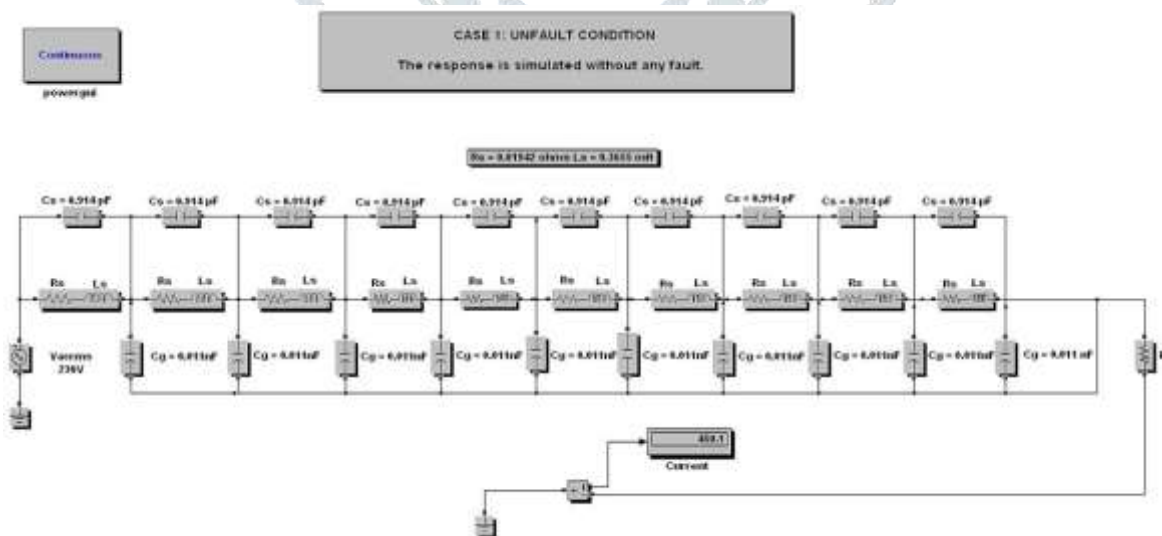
Continuous

powergui

CASE 1: UNFAULT CONDITION

The response is simulated without any fault.

Rs = 0.01942 ohms Ls = 0.2655 mH

Cs = 0.914 pF

Cs = 0.914 pF

Cs = 0.914 pF

Cs = 0.914 pF

Cs = 0.914 pF

Cs = 0.914 pF

Cs = 0.914 pF

Cs = 0.914 pF

Cs = 0.914 pF

Cs = 0.914 pF

Rs Ls

Rs Ls

Rs Ls

Rs Ls

Rs Ls

Rs Ls

Rs Ls

Rs Ls

Rs Ls

Rs Ls

Vacrms 230V

Cg = 0.011nF

Cg = 0.011nF

Cg = 0.011nF

Cg = 0.011nF

Cg = 0.011nF

Cg = 0.011nF

Cg = 0.011nF

Cg = 0.011nF

Cg = 0.011nF

Cg = 0.011 nF

459.1

Current